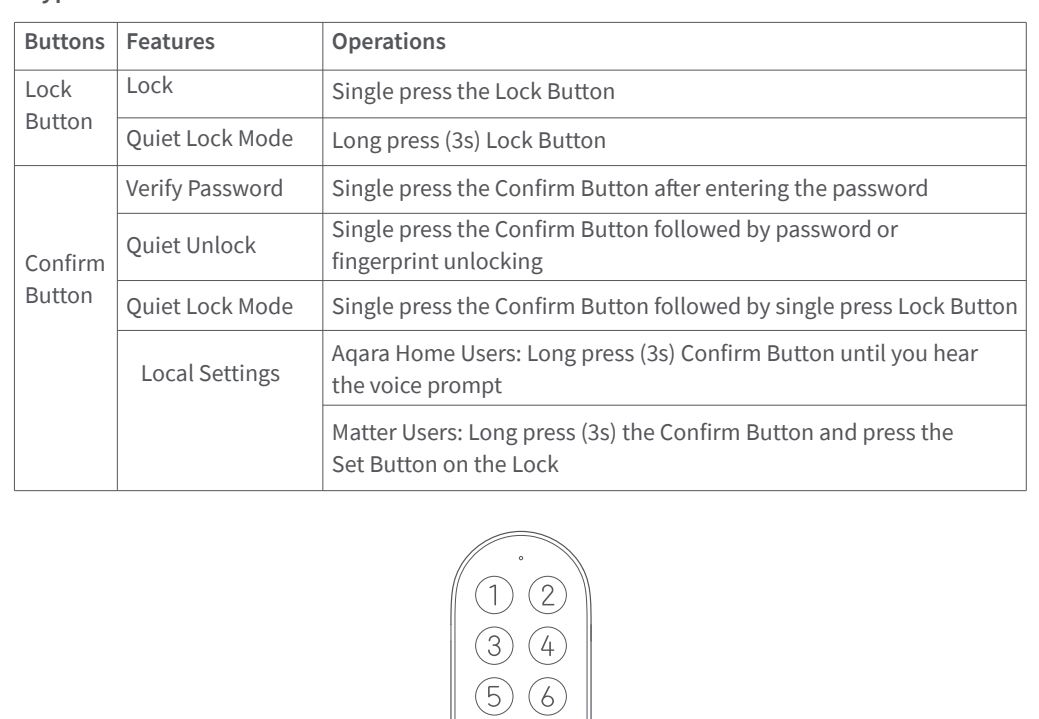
| Buttons | Features | Operations |
|---|---|---|
| Lock Button | Lock | Single press the Lock Button |
| | Quiet Lock Mode | Long press (3s) Lock Button |
| Confirm Button | Verify Password | Single press the Confirm Button after entering the password |
| | Quiet Unlock | Single press the Confirm Button followed by password or fingerprint unlocking |
| | Quiet Lock Mode | Single press the Confirm Button followed by single press Lock Button |
| | Local Settings | Aqara Home Users: Long press (3s) Confirm Button until you hear the voice prompt |
| | | Matter Users: Long press (3s) the Confirm Button and press the Set Button on the Lock |

1 2
3 4
5 6